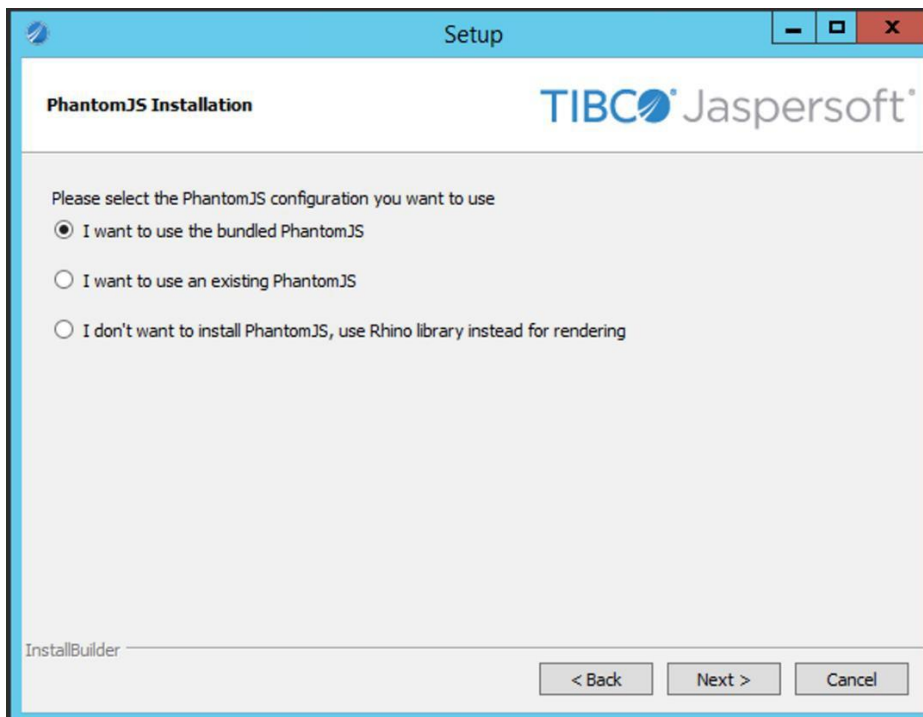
Setup

PhantomJS Installation

TIBCO Jaspersoft

Please select the PhantomJS configuration you want to use

I want to use the bundled PhantomJS

I want to use an existing PhantomJS

I don't want to install PhantomJS, use Rhino library instead for rendering

InstallBuilder

< Back

Next >

Cancel